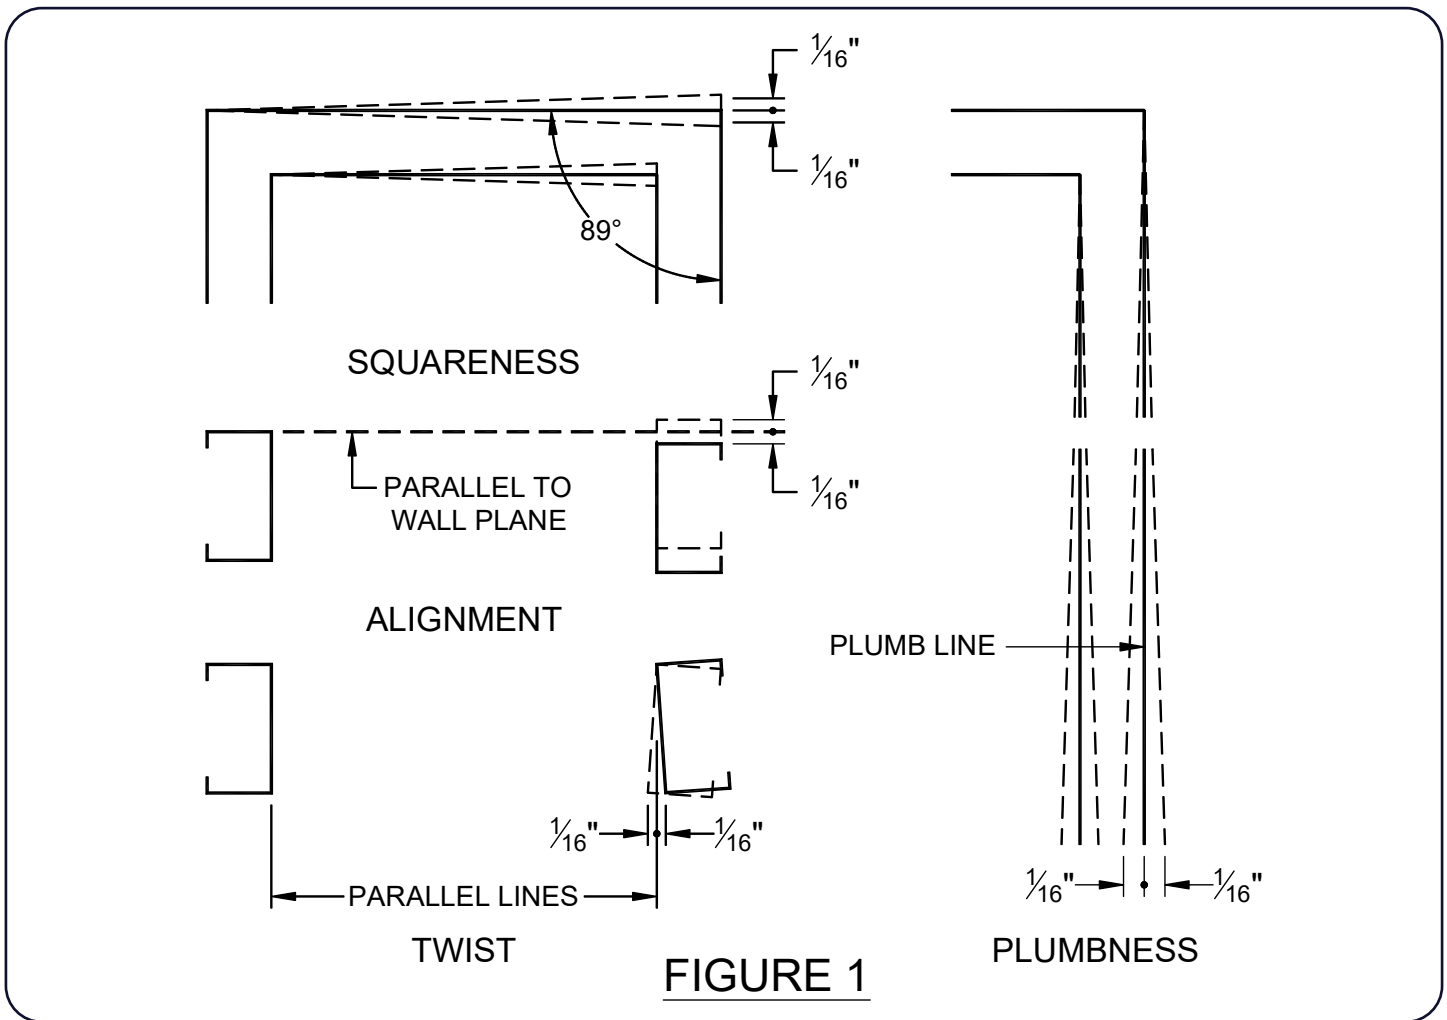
$\frac{1}{16}$"

$\frac{1}{16}$"

89°

SQUARENESS

$\frac{1}{16}$"

PARALLEL TO WALL PLANE

$\frac{1}{16}$"

ALIGNMENT

$\frac{1}{16}$" $\frac{1}{16}$"

PARALLEL LINES

TWIST

PLUMB LINE

$\frac{1}{16}$" $\frac{1}{16}$"

PLUMBNESS

FIGURE 1